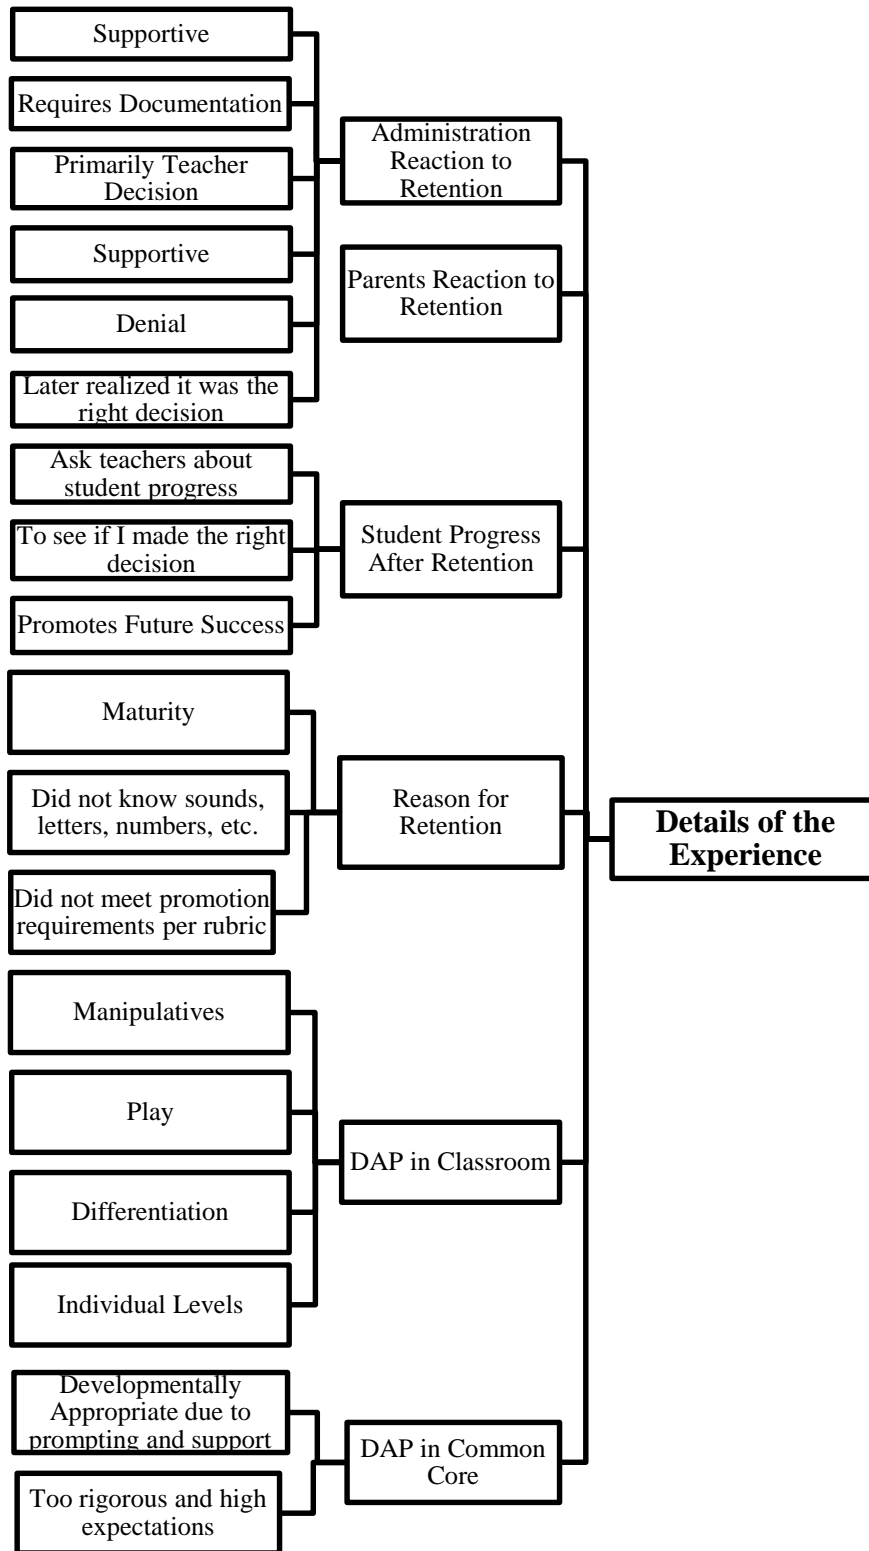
Supportive

Requires Documentation

Primarily Teacher Decision

Supportive

Denial

Later realized it was the right decision

Administration Reaction to Retention

Parents Reaction to Retention

Ask teachers about student progress

To see if I made the right decision

Promotes Future Success

Student Progress After Retention

Maturity

Did not know sounds, letters, numbers, etc.

Did not meet promotion requirements per rubric

Reason for Retention

Details of the Experience

Manipulatives

Play

Differentiation

Individual Levels

DAP in Classroom

Developmentally Appropriate due to prompting and support

Too rigorous and high expectations

DAP in Common Core